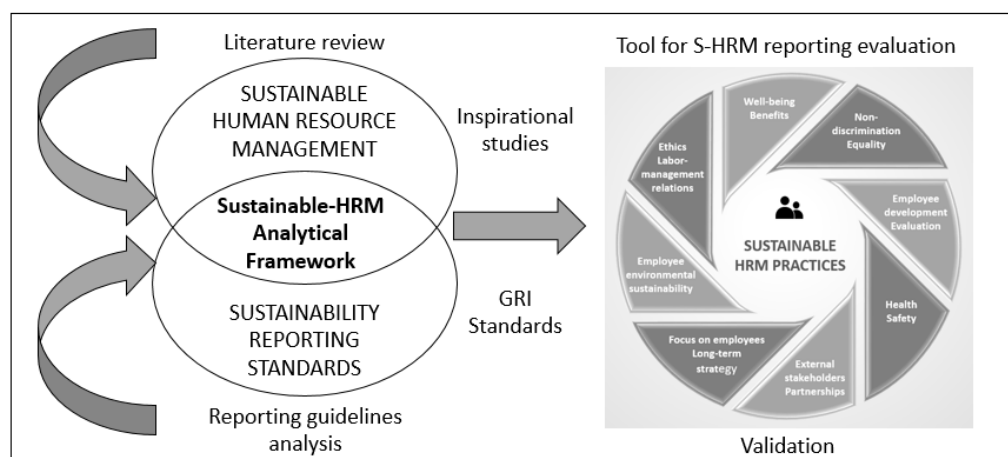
Literature review

SUSTAINABLE HUMAN RESOURCE MANAGEMENT

Sustainable-HRM Analytical Framework

SUSTAINABILITY REPORTING STANDARDS

Reporting guidelines analysis

Inspirational studies

GRI Standards

Tool for S-HRM reporting evaluation

Well-being Benefits

Non-discrimination Equality

Employee development Evaluation

Health Safety

External stakeholders Partnerships

Focus on employees Long-term strategy

Employee environmental sustainability

Ethics Labor-management relations

SUSTAINABLE HRM PRACTICES

Validation